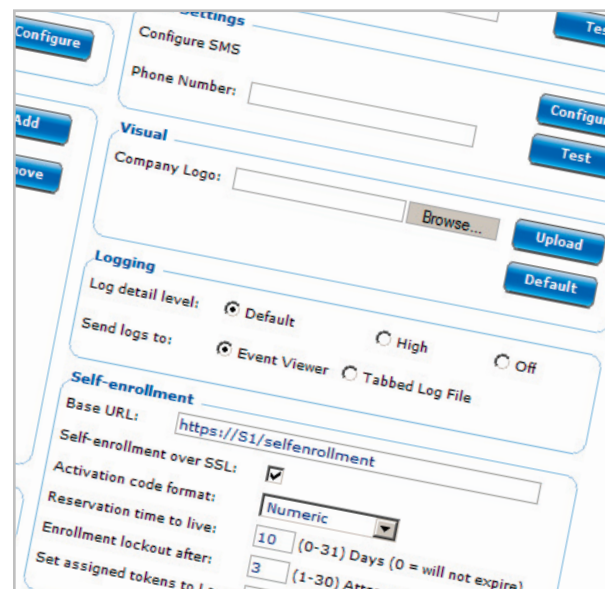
Configure

Add

ove

Settings

Configure SMS

Phone Number:

Tes

Configu

Test

Visual

Company Logo:

Browse...

Upload

Default

Logging

Log detail level:

Default

High

Off

Send logs to:

Event Viewer

Tabbed Log File

Self-enrollment

Base URL:

https://S1/selfenrollment

Self-enrollment over SSL:

Activation code format:

Numeric

Reservation time to live:

10

(0-31) Days (0 = will not expire)

Enrollment lockout after:

3

(1-30) Att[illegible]

Set assigned tokens to L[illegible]